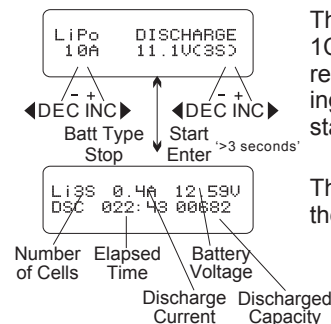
LiPo DISCHARGE
10A 11.1V(3S)

- +
DEC INC
Batt Type
Stop

- +
DEC INC
Start
Enter '>3 seconds'

Li3S 0.4A 12.59V
DSC 022:43 00682

Number of Cells
Elapsed Time
Battery Voltage
Discharge Current
Discharged Capacity

Th
10
re
ing
sta

Th
the